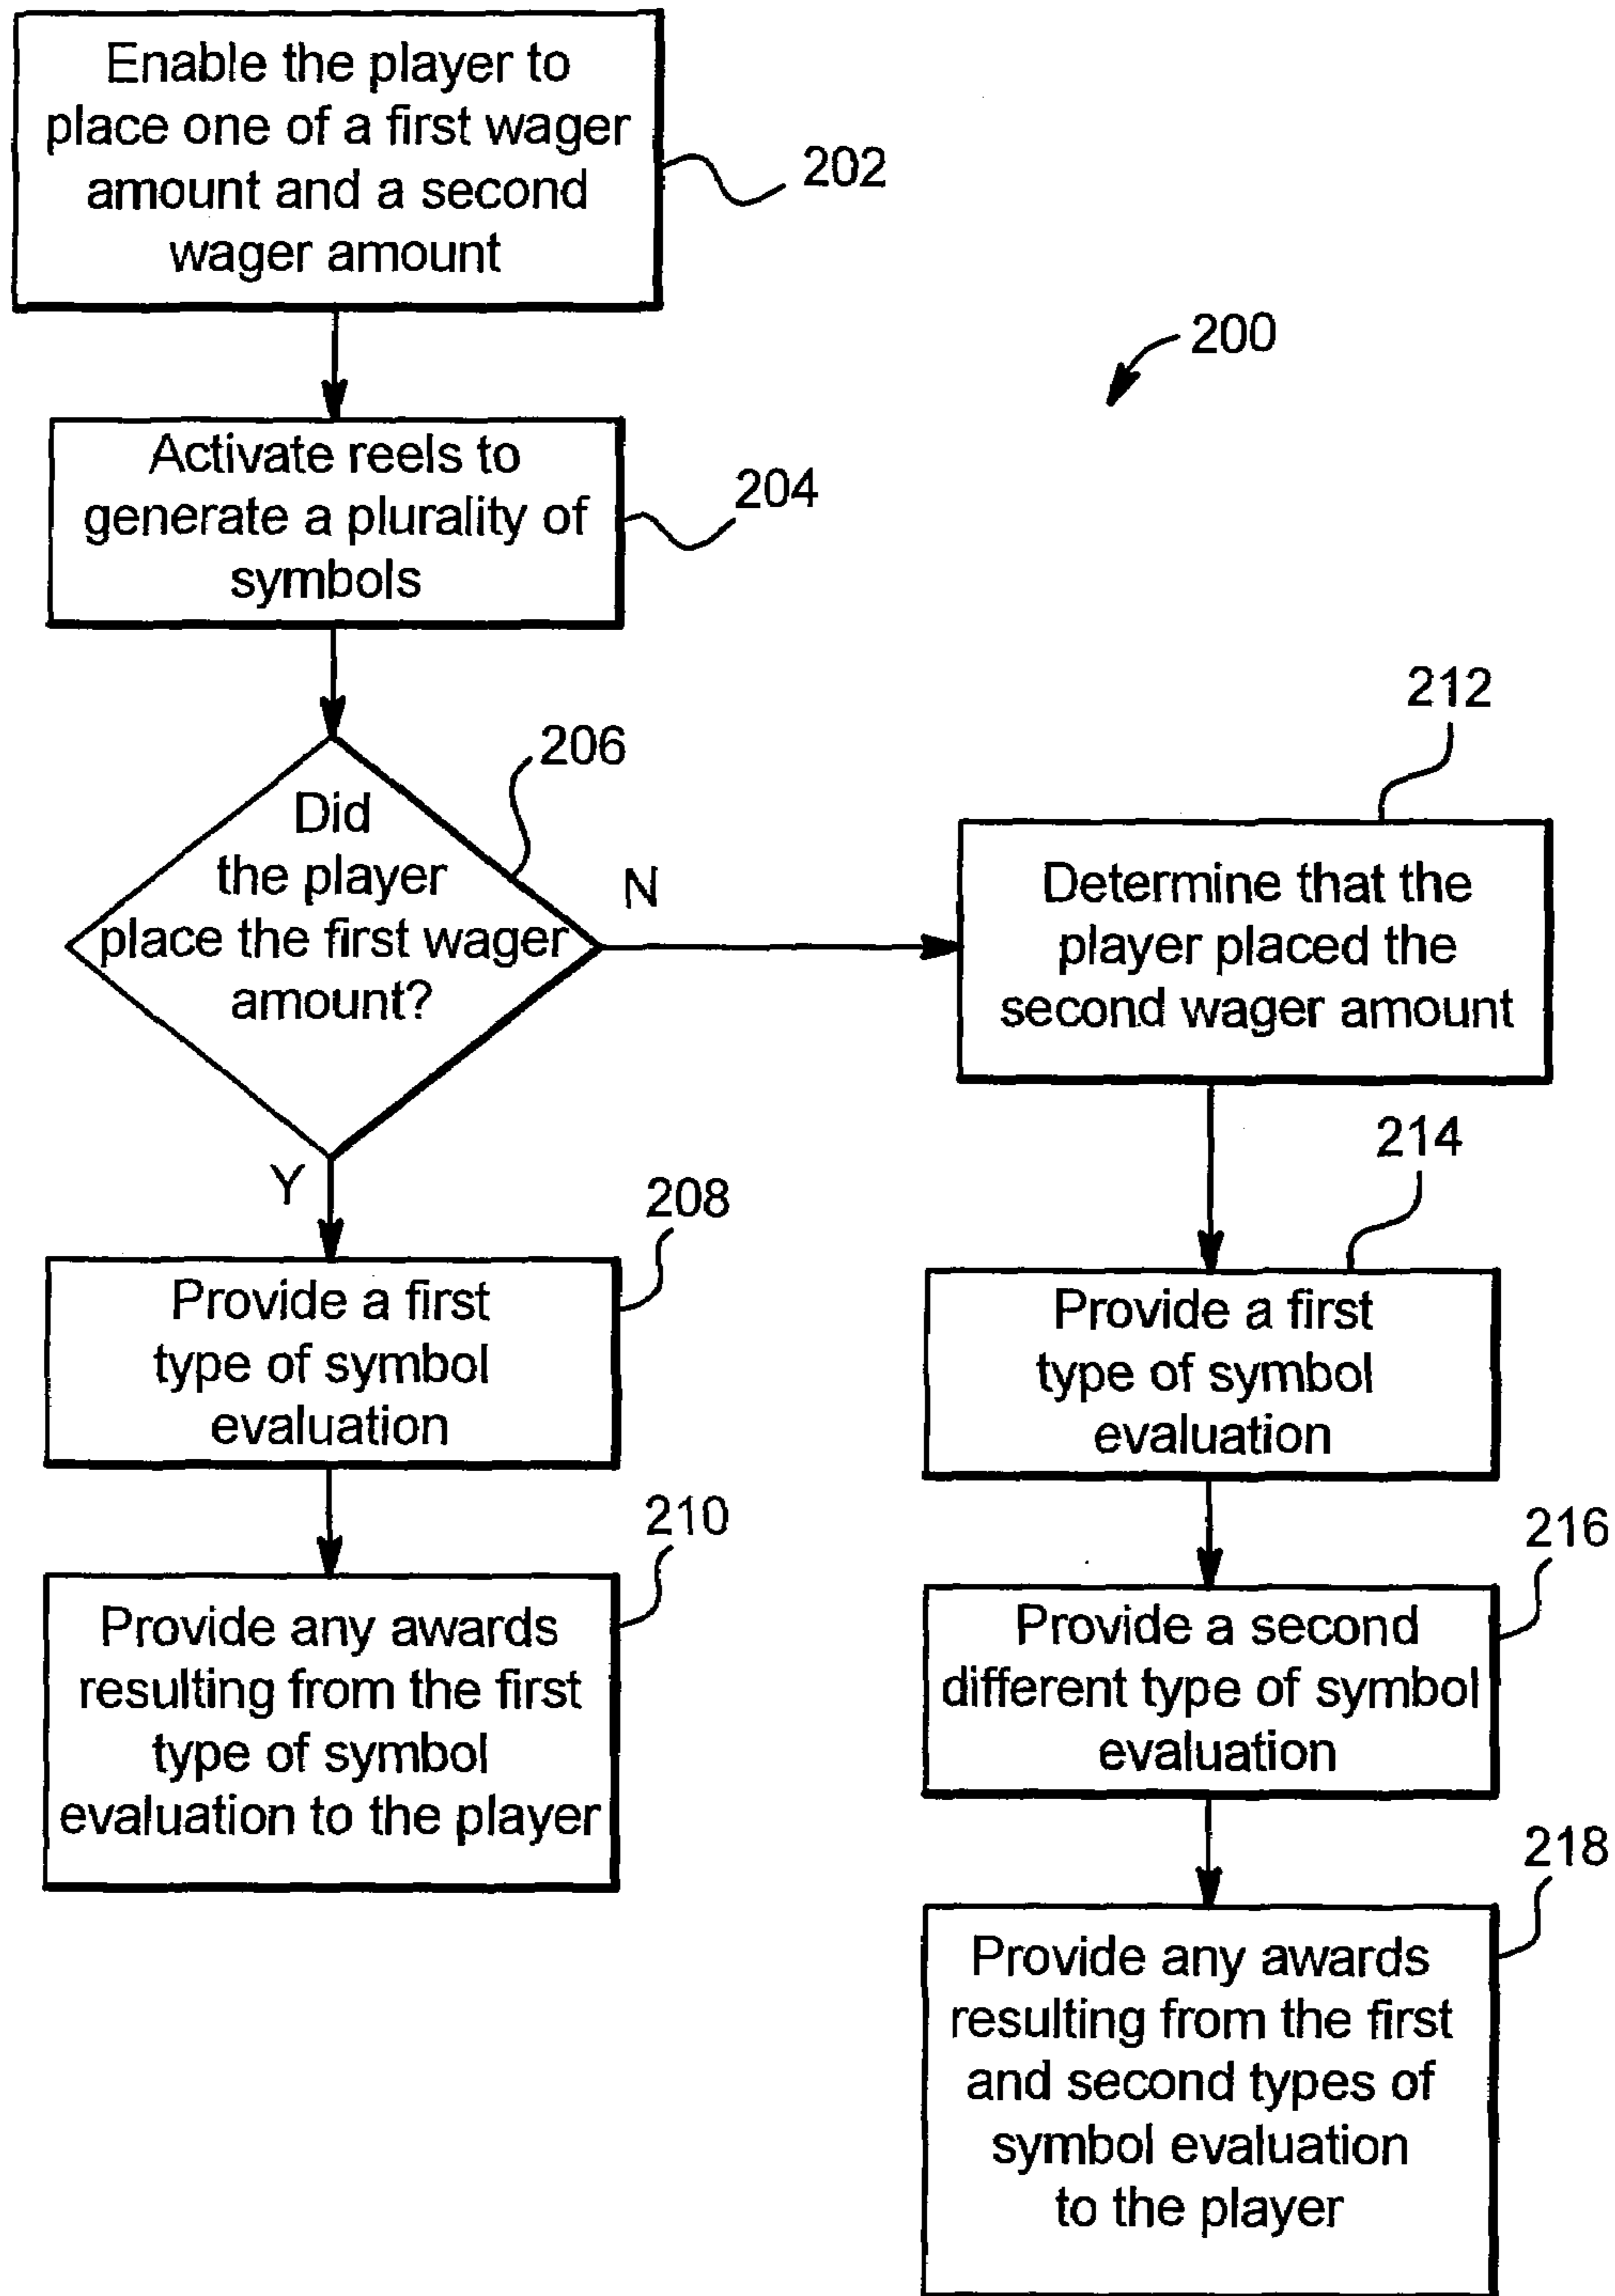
Enable the player to place one of a first wager amount and a second wager amount

202

200

Activate reels to generate a plurality of symbols

204

Did the player place the first wager amount?

206

N

Y

212

Determine that the player placed the second wager amount

208

Provide a first type of symbol evaluation

214

Provide a first type of symbol evaluation

210

Provide any awards resulting from the first type of symbol evaluation to the player

216

Provide a second different type of symbol evaluation

218

Provide any awards resulting from the first and second types of symbol evaluation to the player